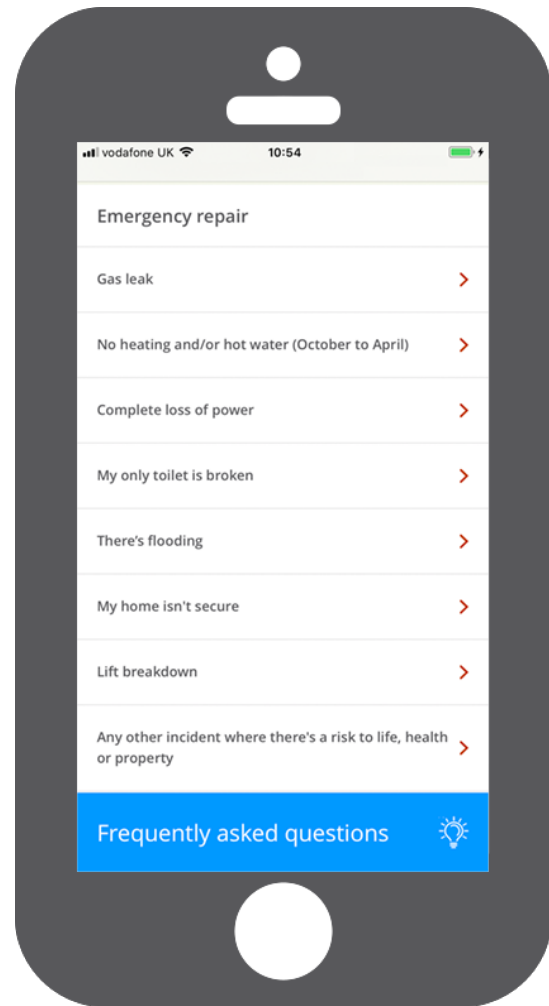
vodafone UK 10:54

Emergency repair

Gas leak

No heating and/or hot water (October to April)

Complete loss of power

My only toilet is broken

There's flooding

My home isn't secure

Lift breakdown

Any other incident where there's a risk to life, health or property

Frequently asked questions